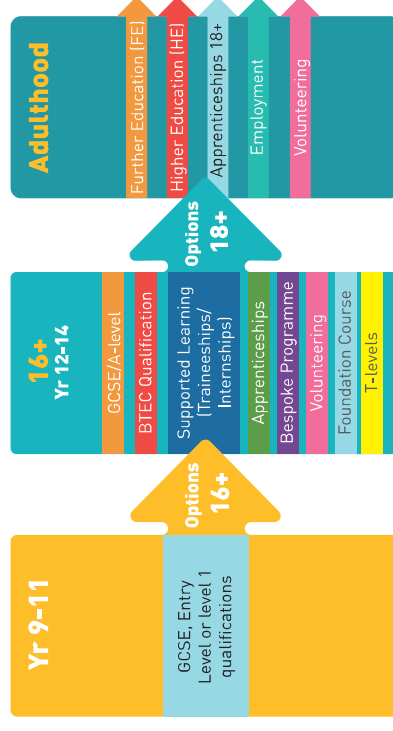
Yr 9-11

GCSE, Entry Level or level 1 qualifications

Options 16+

16+
Yr 12-14

GCSE/A-level

BTEC Qualification

Supported Learning (Traineeships/ Internships)

Apprenticeships

Bespoke Programme

Volunteering

Foundation Course

T-levels

Options 18+

Adulthood

Further Education (FE)

Higher Education (HE)

Apprenticeships 18+

Employment

Volunteering